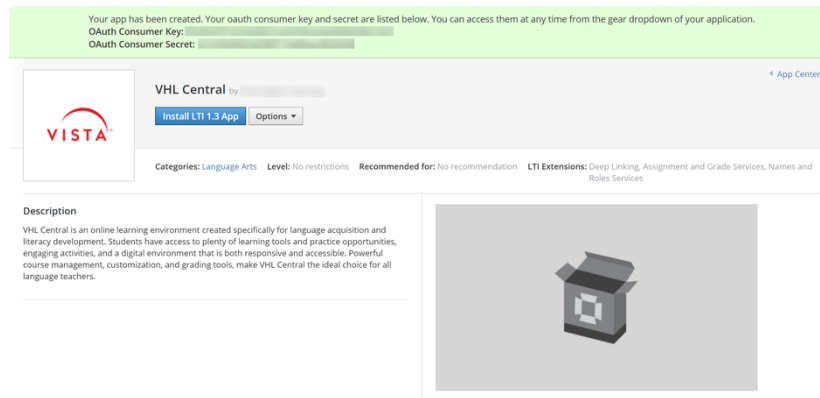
Your app has been created. Your oauth consumer key and secret are listed below. You can access them at any time from the gear dropdown of your application.
OAuth Consumer Key: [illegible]
OAuth Consumer Secret: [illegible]

‹ App Center

VISTA

VHL Central by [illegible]

Install LTI 1.3 App

Options ▾

Categories: Language Arts Level: No restrictions Recommended for: No recommendation LTI Extensions: Deep Linking, Assignment and Grade Services, Names and Roles Services

Description

VHL Central is an online learning environment created specifically for language acquisition and literacy development. Students have access to plenty of learning tools and practice opportunities, engaging activities, and a digital environment that is both responsive and accessible. Powerful course management, customization, and grading tools, make VHL Central the ideal choice for all language teachers.